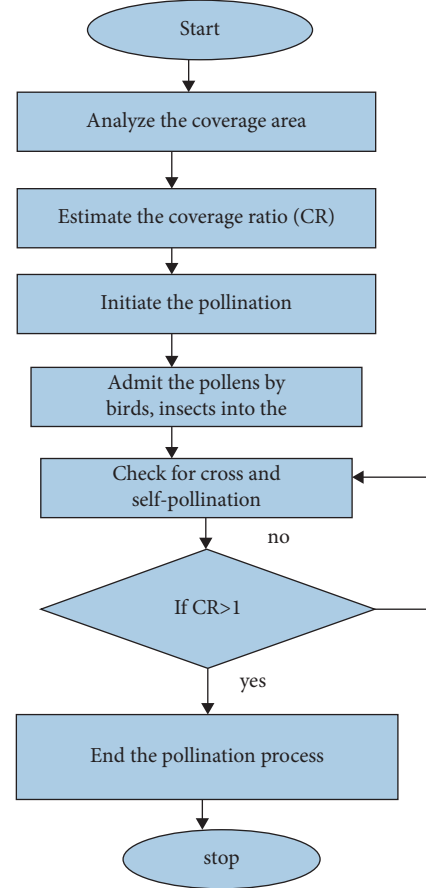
Start

Analyze the coverage area

Estimate the coverage ratio (CR)

Initiate the pollination

Admit the pollens by birds, insects into the

Check for cross and self-pollination

no

If CR>1

yes

End the pollination process

stop